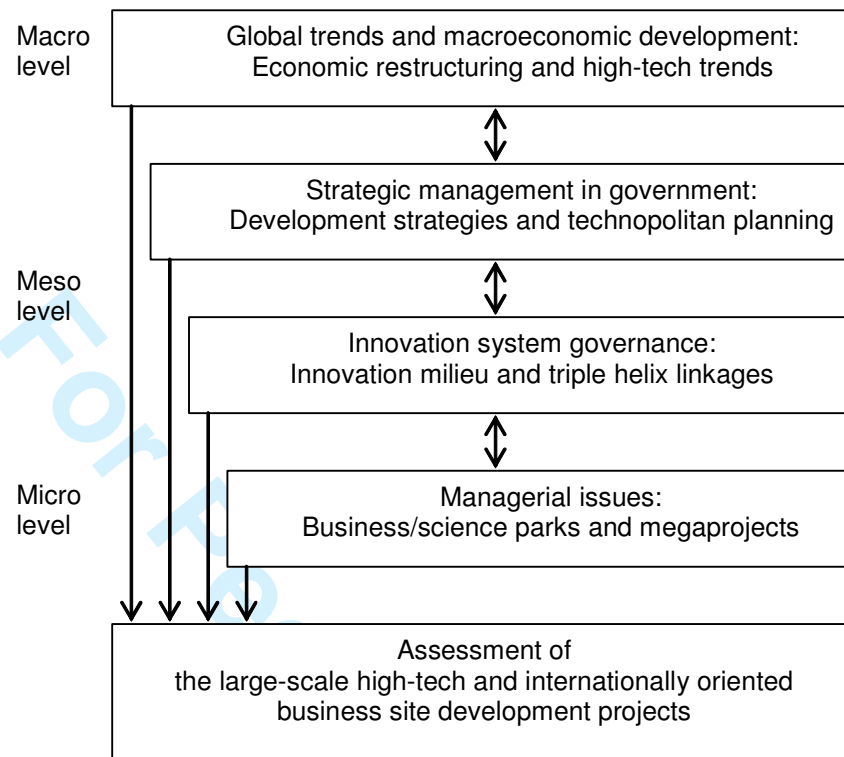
Macro level

Global trends and macroeconomic development: Economic restructuring and high-tech trends

Strategic management in government: Development strategies and technopolitan planning

Meso level

Innovation system governance: Innovation milieu and triple helix linkages

Micro level

Managerial issues: Business/science parks and megaprojects

Assessment of the large-scale high-tech and internationally oriented business site development projects

For Pe